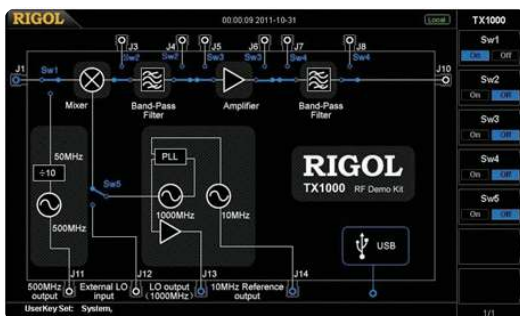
RIGOL
00:00:09 2011-10-31
Local
TX1000
Sw1
On Off
Sw2
On Off
Sw3
On Off
Sw4
On Off
Sw5
On Off

J1
Sw1
J3
Sw2
J4
Sw2
J5
Sw3
J6
Sw3
J7
Sw4
J8
Sw4
J10
Mixer
Band-Pass Filter
Amplifier
Band-Pass Filter
50MHz
÷10
500MHz
PLL
Sw5
1000MHz
10MHz
RIGOL
TX1000 RF Demo Kit
USB
J11
500MHz output
J12
External LO input
J13
LO output (1000MHz)
J14
10MHz Reference output
UserKey Set: System,
1/1